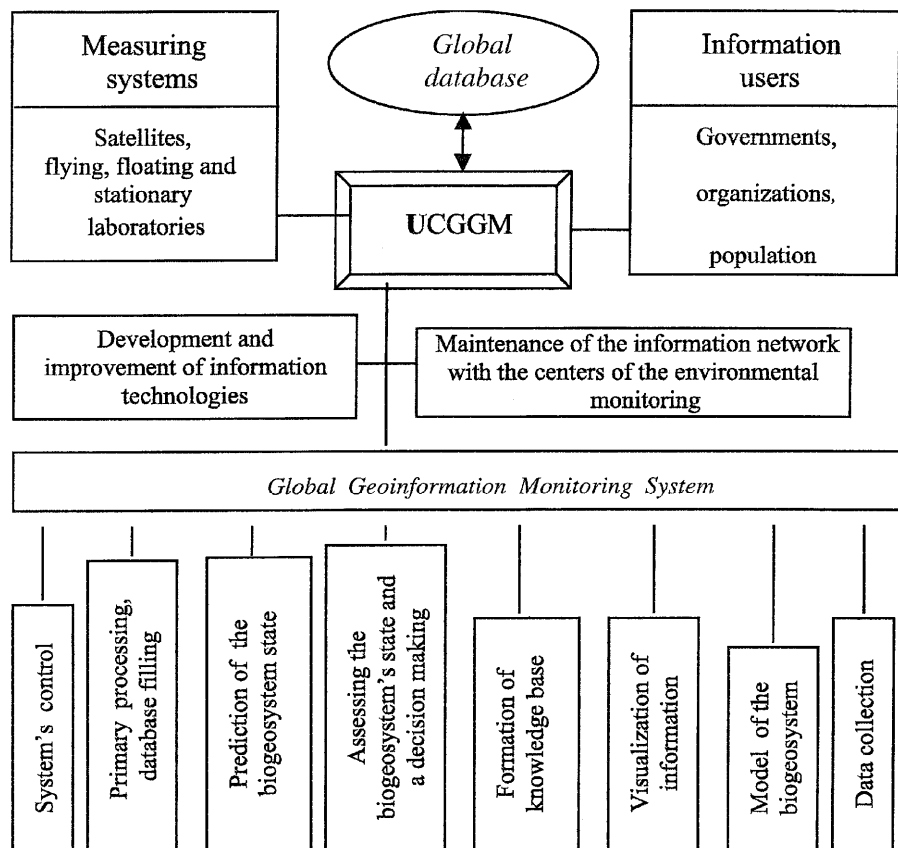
Measuring systems

Satellites, flying, floating and stationary laboratories

Global database

UCGGM

Information users

Governments, organizations, population

Development and improvement of information technologies

Maintenance of the information network with the centers of the environmental monitoring

Global Geoinformation Monitoring System

System's control

Primary processing, database filling

Prediction of the biogeosystem state

Assessing the biogeosystem's state and a decision making

Formation of knowledge base

Visualization of information

Model of the biogeosystem

Data collection